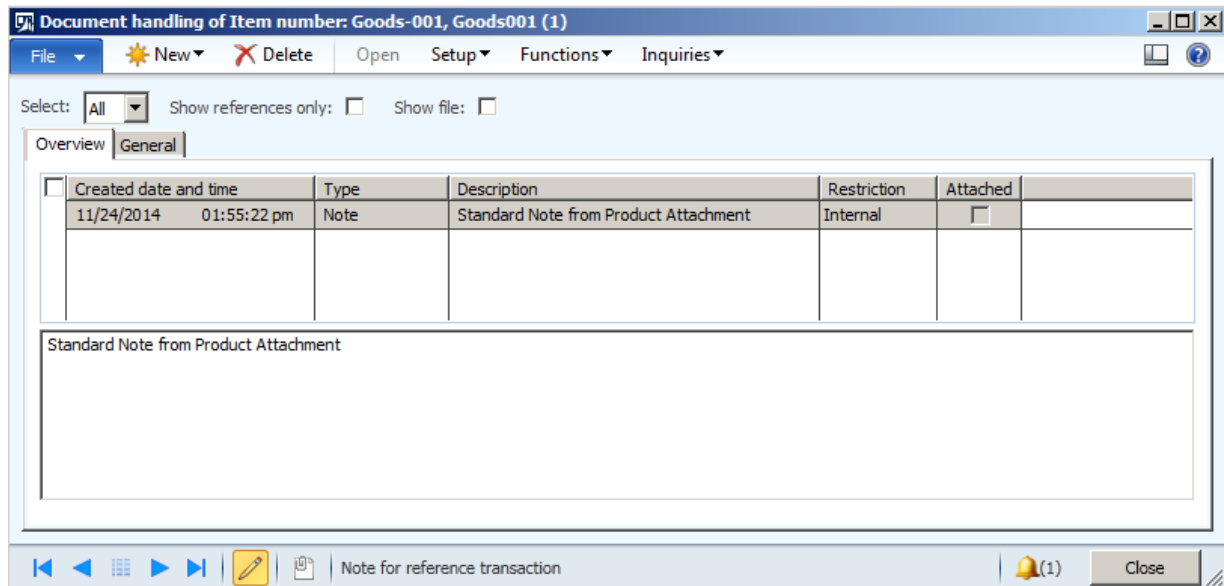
Document handling of Item number: Goods-001, Goods001 (1)

File New Delete Open Setup Functions Inquiries

Select: All Show references only: Show file:

Overview General

| Created date and time | Type | Description | Restriction | Attached |
|---|---|---|---|---|
| 11/24/2014 01:55:22 pm | Note | Standard Note from Product Attachment | Internal | |

Standard Note from Product Attachment

Note for reference transaction (1) Close